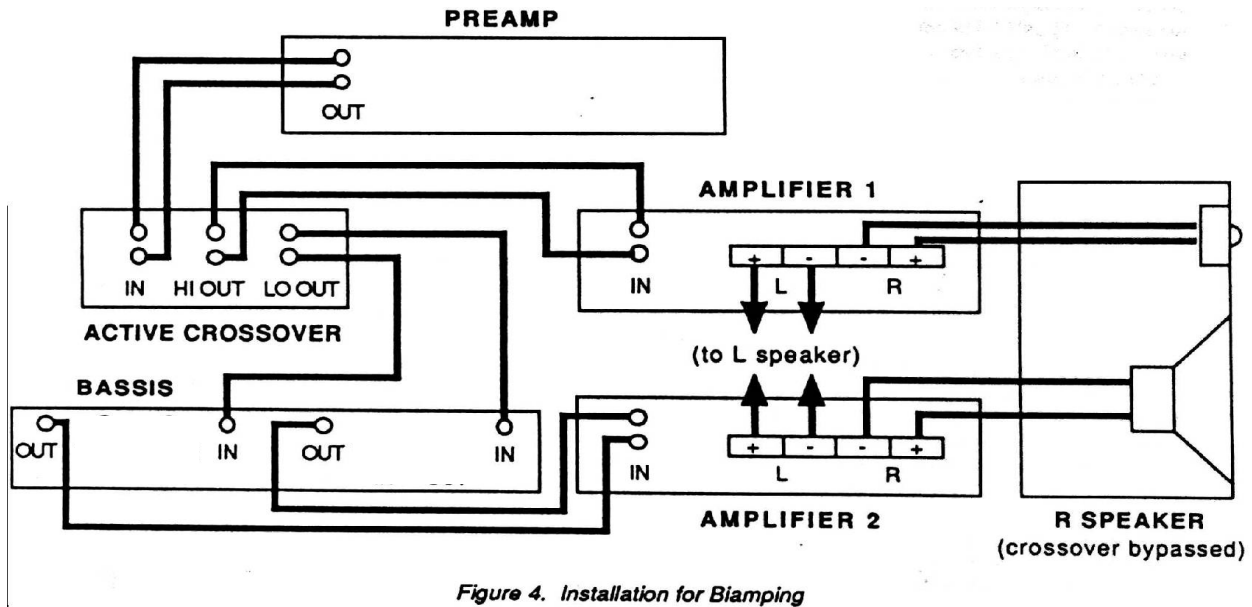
PREAMP

OUT

AMPLIFIER 1

IN HI OUT LO OUT

ACTIVE CROSSOVER

IN

+ - - +

L R

(to L speaker)

BASSIS

OUT IN OUT IN

IN

+ - - +

L R

AMPLIFIER 2

R SPEAKER
(crossover bypassed)

Figure 4. Installation for Biamping